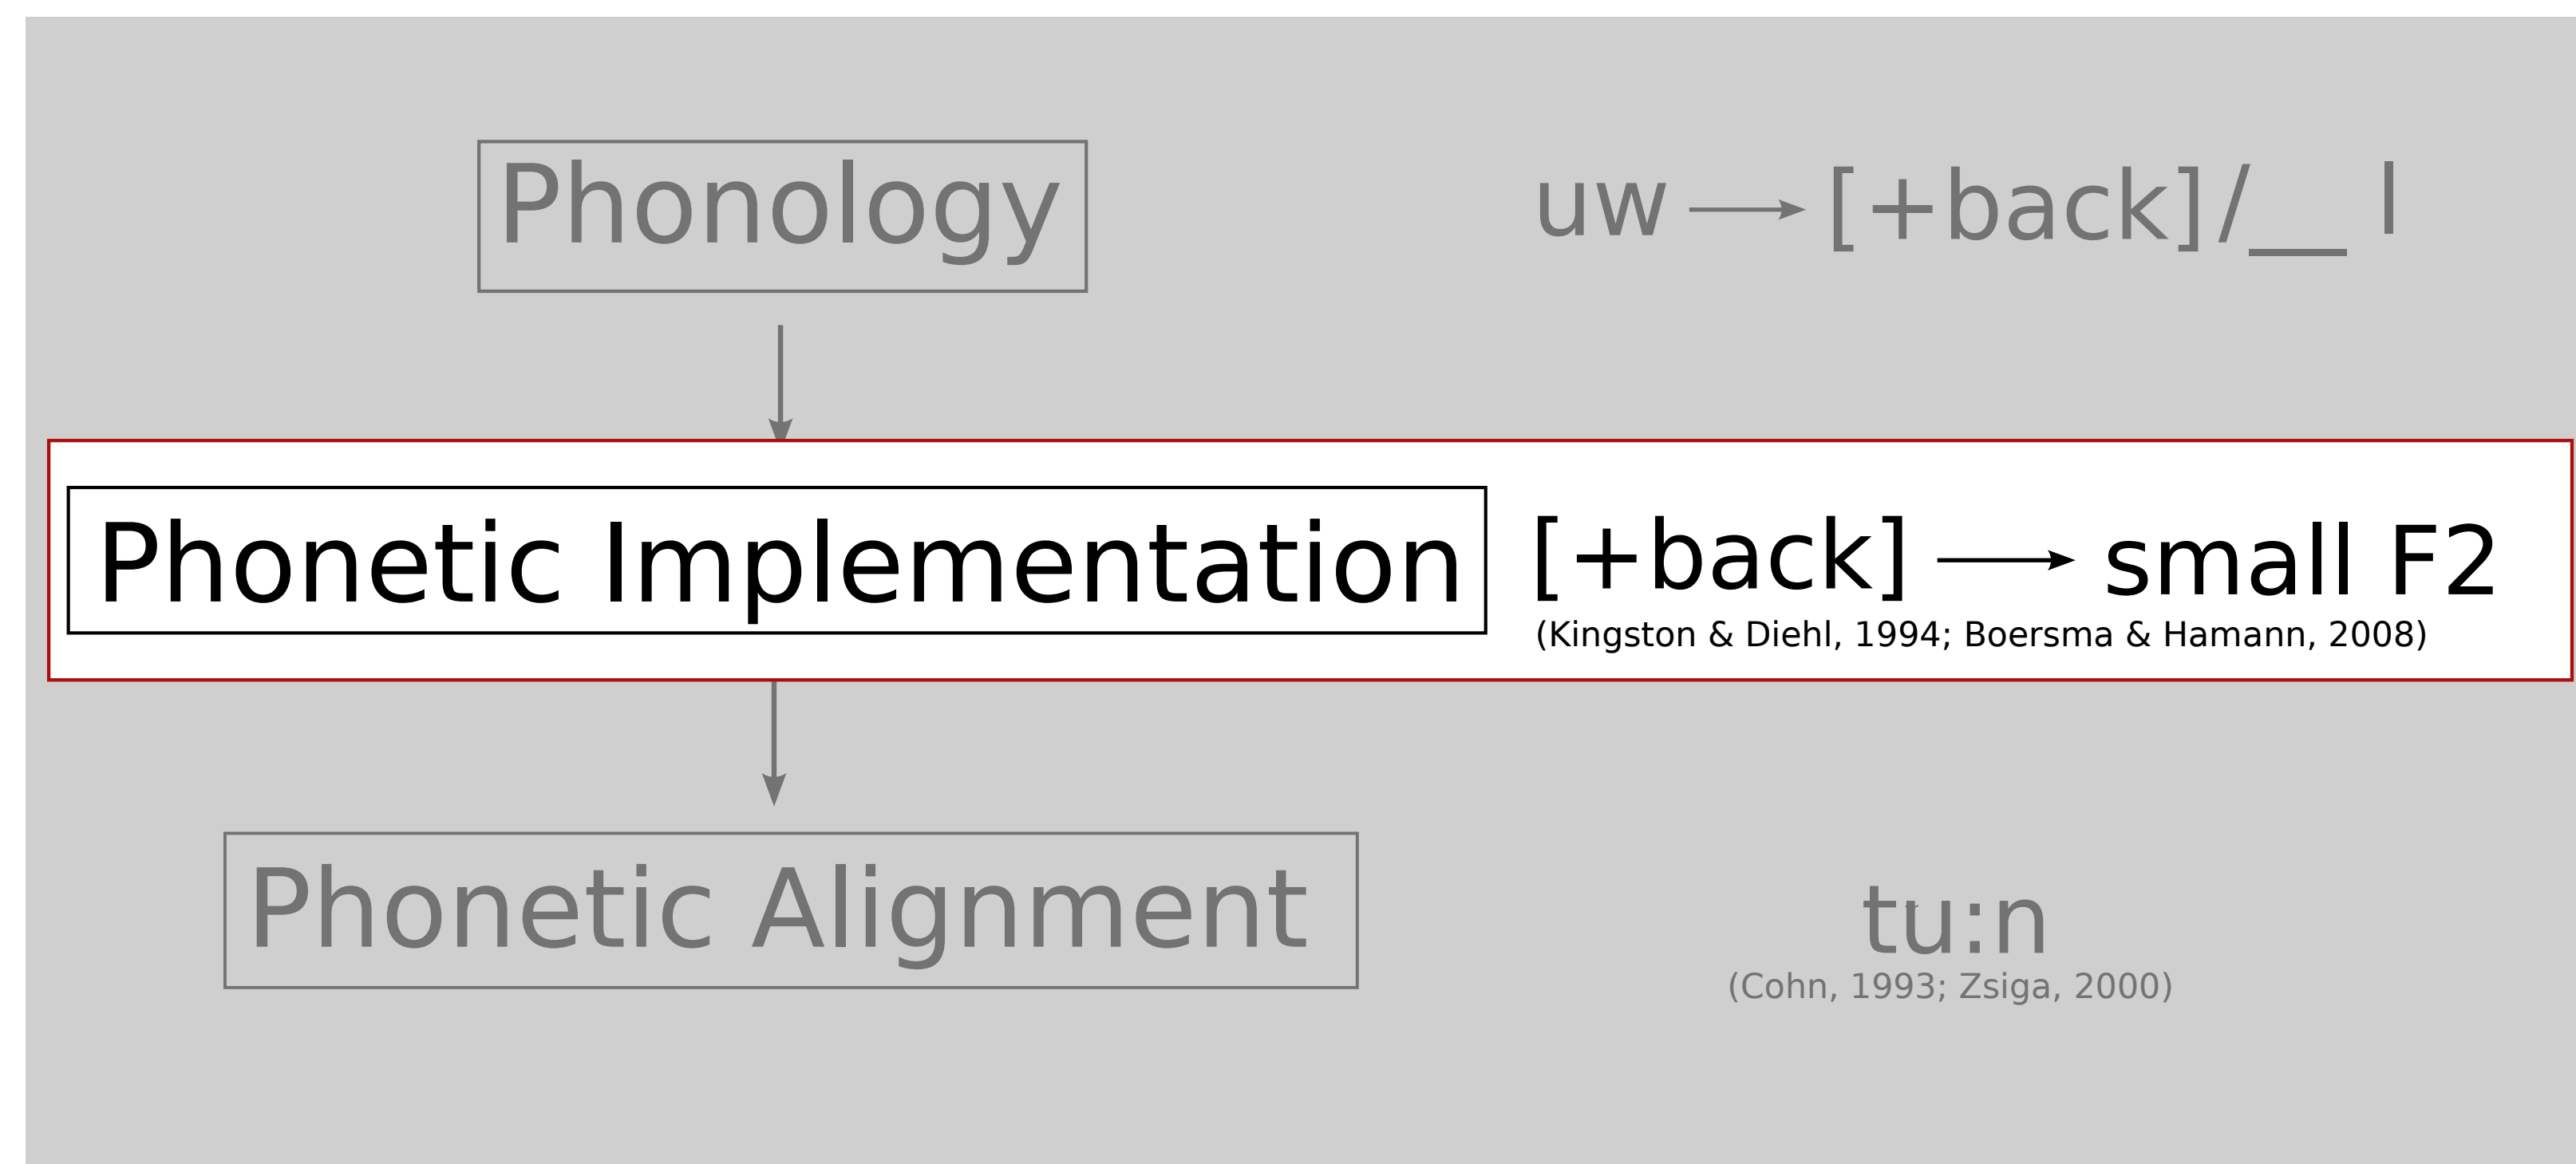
Phonology

uw $\rightarrow$ [+back]/__ l

Phonetic Implementation

[+back] $\rightarrow$ small F2

(Kingston & Diehl, 1994; Boersma & Hamann, 2008)

Phonetic Alignment

tu:n

(Cohn, 1993; Zsiga, 2000)